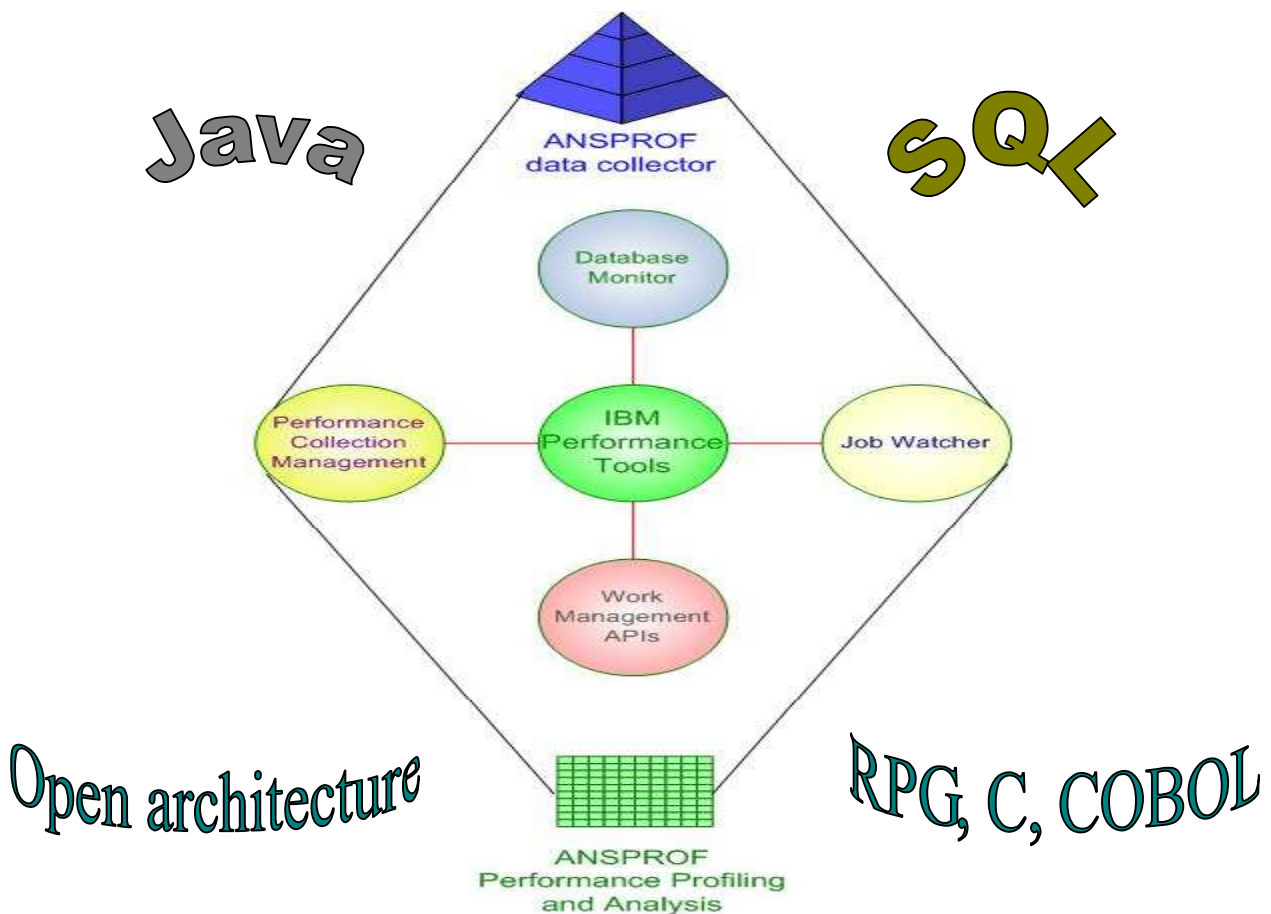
Java

ANSPROF
data collector

SQL

Database
Monitor

Performance
Collection
Management

IBM
Performance
Tools

Job Watcher

Work
Management
APIs

Open architecture

RPG, C, COBOL

ANSPROF
Performance Profiling
and Analysis